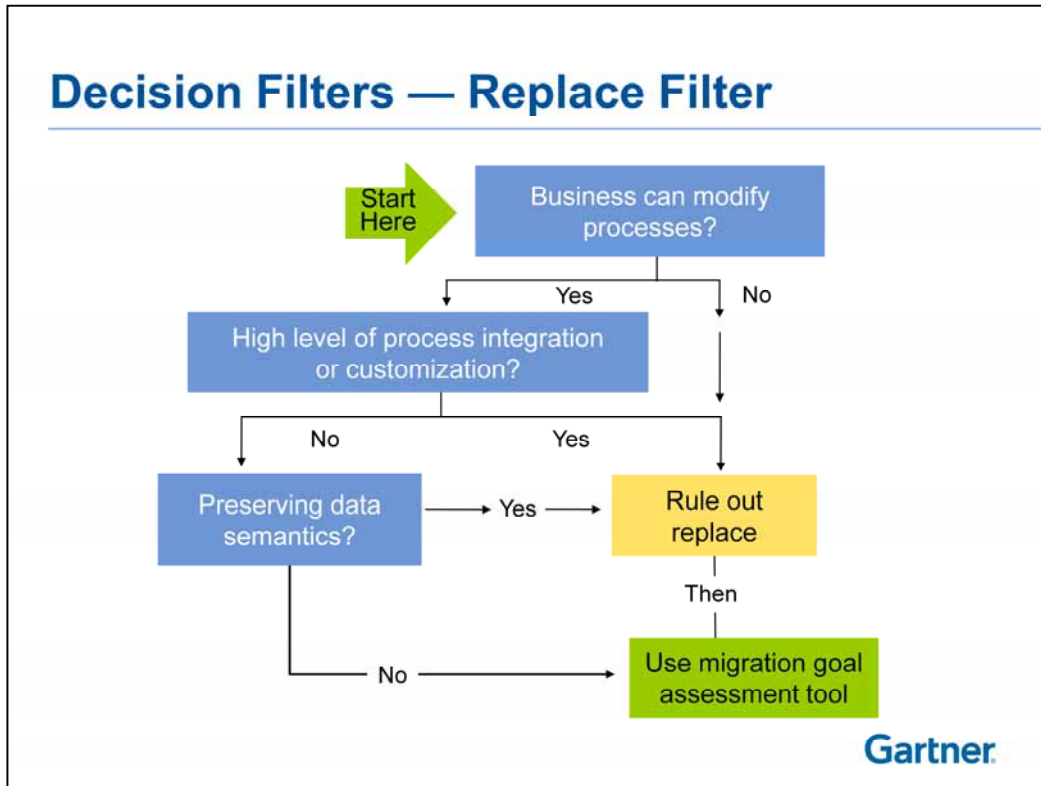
Decision Filters — Replace Filter

Start Here

Business can modify processes?

Yes

No

High level of process integration or customization?

No

Yes

Preserving data semantics?

Yes

Rule out replace

Then

No

Use migration goal assessment tool

Gartner